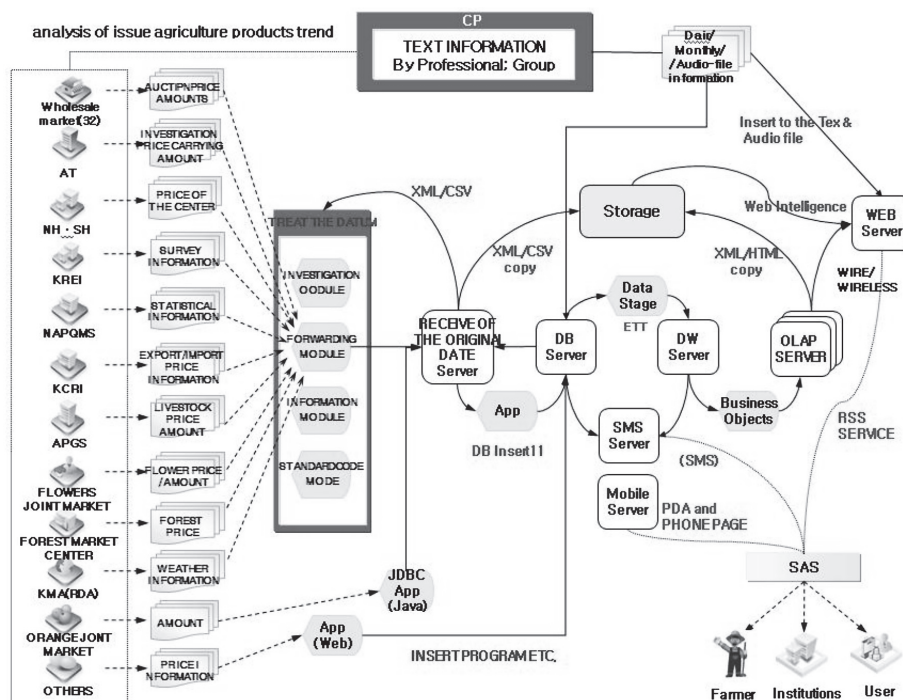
analysis of issue agriculture products trend

CP

TEXT INFORMATION
By Professional; Group

Daily/
Monthly/
/Audio-file
information

Insert to the Tex & Audio file

Wholesale market(32)

AT

NH · SH

KREI

NAPQMS

KCRI

APGS

FLOWERS JOINT MARKET

FOREST MARKET CENTER

KMA(RDA)

ORANGE JOINT MARKET

OTHERS

AUCTIPN PRICE AMOUNTS

INVESTIGATION PRICE CARRYING AMOUNT

PRICE OF THE CENTER

SURVEY INFORMATION

STATISTICAL INFORMATION

EXPORT/IMPORT PRICE INFORMATION

LIVESTOCK PRICE AMOUNT

FLOWER PRICE /AMOUNT

FOREST PRICE

WEATHER INFORMATION

AMOUNT

PRICE I NFORMATION

TREAT THE DATUM

INVESTIGATION OODULE

FORWARDING MODULE

INFORMATION MODULE

STANDARDCODE MODE

XML/CSV

XML/CSV copy

Storage

Web Intelligence

WEB Server

XML/HTML copy

WIRE/ WIRELESS

RECEIVE OF THE ORIGINAL DATE Server

Data Stage

ETT

DB Server

DW Server

OLAP SERVER

App

DB Insert11

Business Objects

SMS Server

(SMS)

RSS SERVICE

Mobile Server

PDA and PHONE PAGE

JDBC App (Java)

App (Web)

INSERT PROGRAM ETC.

SAS

Farmer

Institutions

User